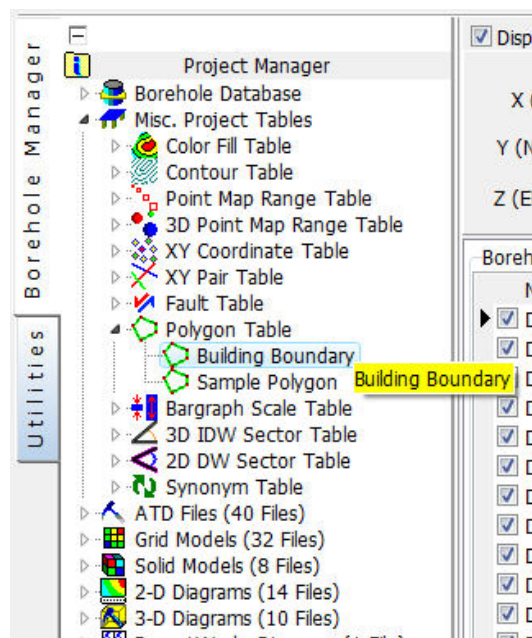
Borehole Manager
Utilities

Project Manager
Borehole Database
Misc. Project Tables
Color Fill Table
Contour Table
Point Map Range Table
3D Point Map Range Table
XY Coordinate Table
XY Pair Table
Fault Table
Polygon Table
Building Boundary
Sample Polygon
Building Boundary
Bargraph Scale Table
3D IDW Sector Table
2D DW Sector Table
Synonym Table
ATD Files (40 Files)
Grid Models (32 Files)
Solid Models (8 Files)
2-D Diagrams (14 Files)
3-D Diagrams (10 Files)

Disp
X (
Y (N
Z (E
Boreh
N
D
D
D
D
D
D
D
D
D
D
D
D